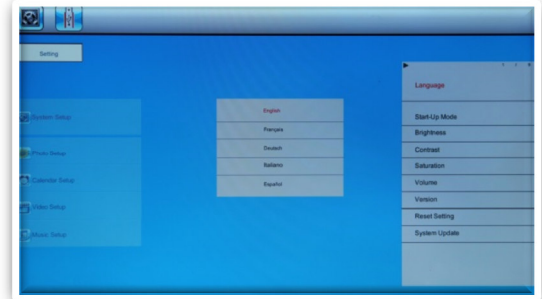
Setting

System Setup

Photo Setup

Calendar Setup

Video Setup

Music Setup

English

Français

Deutsch

Italiano

Español

Language

Start-Up Mode

Brightness

Contrast

Saturation

Volume

Version

Reset Setting

System Update